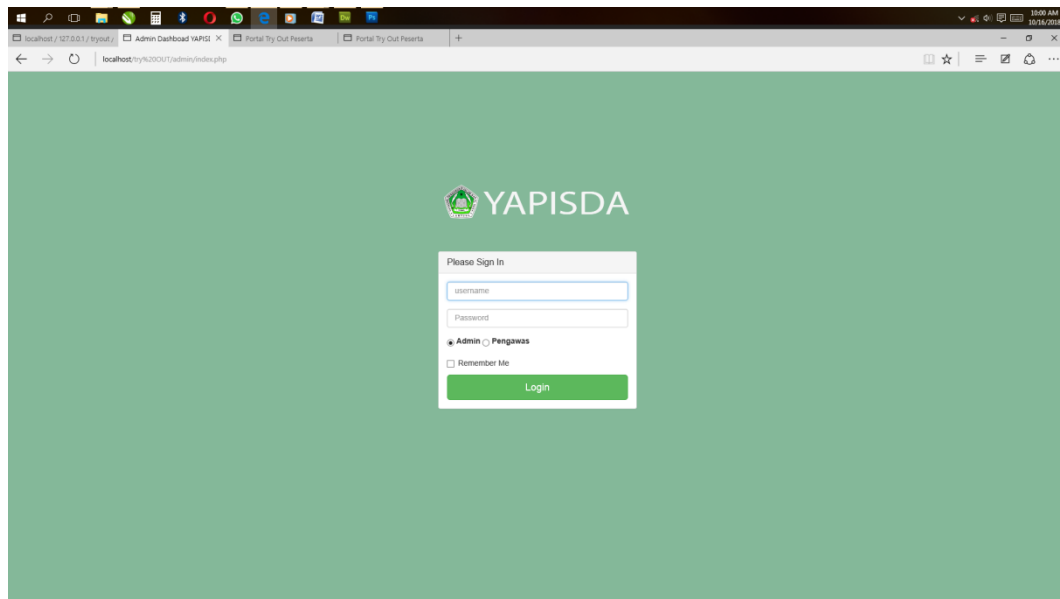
Dw Ps

10:00 AM
10/16/2018

localhost / 127.0.0.1 / tryout /
Admin Dashboad YAPISI
Portal Try Out Peserta
Portal Try Out Peserta
+

localhost/try%20OUT/admin/index.php

YAPISDA

Please Sign In

username

Password

Admin Pengawas

Remember Me

Login